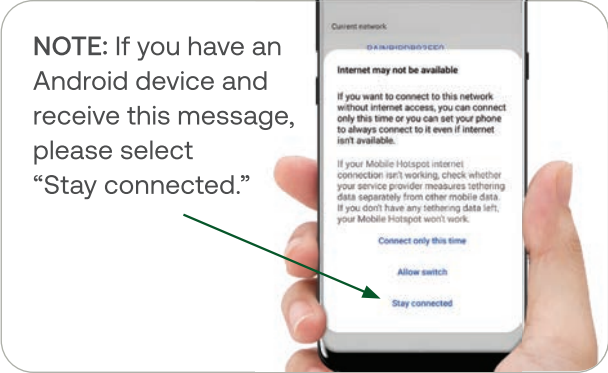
NOTE: If you have an Android device and receive this message, please select "Stay connected."

Current network

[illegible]

Internet may not be available

If you want to connect to this network without internet access, you can connect only this time or you can set your phone to always connect to it even if internet isn't available.

If your Mobile Hotspot internet connection isn't working, check whether your service provider measures tethering data separately from other mobile data. If you don't have any tethering data left, your Mobile Hotspot won't work.

Connect only this time

Allow switch

Stay connected